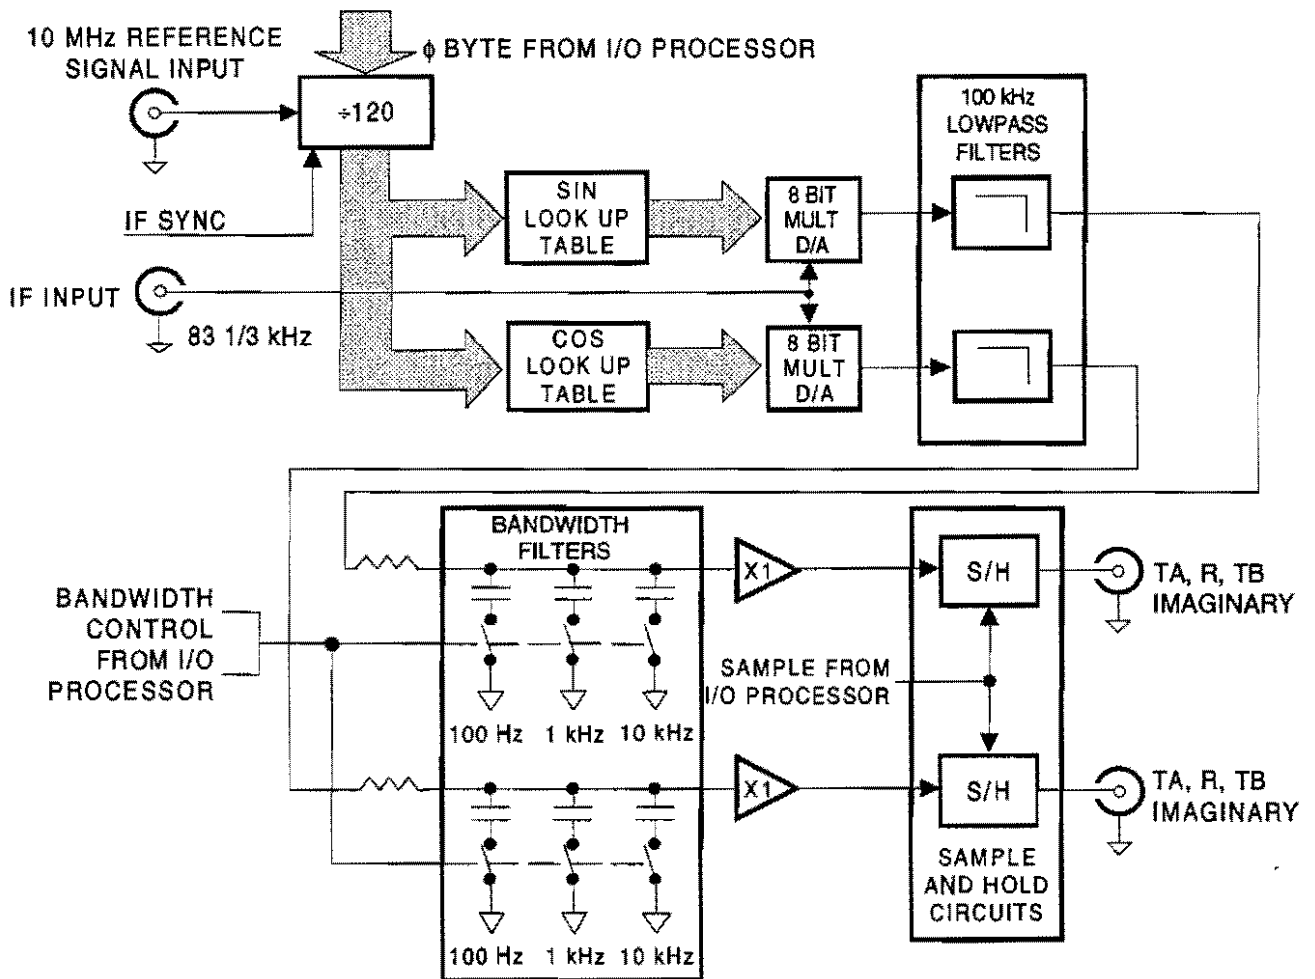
10 MHz REFERENCE SIGNAL INPUT

$\phi$ BYTE FROM I/O PROCESSOR

÷120

100 kHz LOWPASS FILTERS

IF SYNC

SIN LOOK UP TABLE

8 BIT MULT D/A

IF INPUT

83 1/3 kHz

COS LOOK UP TABLE

8 BIT MULT D/A

BANDWIDTH FILTERS

X1

S/H

TA, R, TB IMAGINARY

BANDWIDTH CONTROL FROM I/O PROCESSOR

SAMPLE FROM I/O PROCESSOR

100 Hz 1 kHz 10 kHz

X1

S/H

TA, R, TB IMAGINARY

SAMPLE AND HOLD CIRCUITS

100 Hz 1 kHz 10 kHz